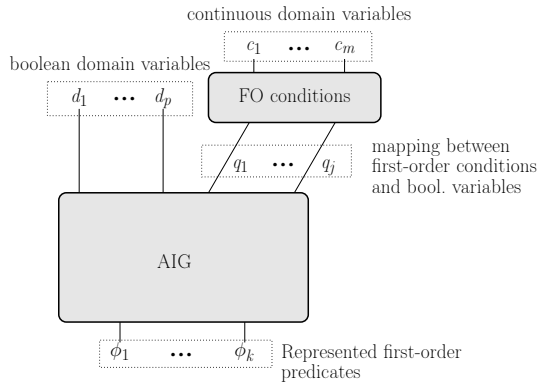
continuous domain variables

$c_1$ ••• $c_m$

boolean domain variables

$d_1$ ••• $d_p$

FO conditions

mapping between first-order conditions and bool. variables

$q_1$ ••• $q_j$

AIG

$\phi_1$ ••• $\phi_k$

Represented first-order predicates